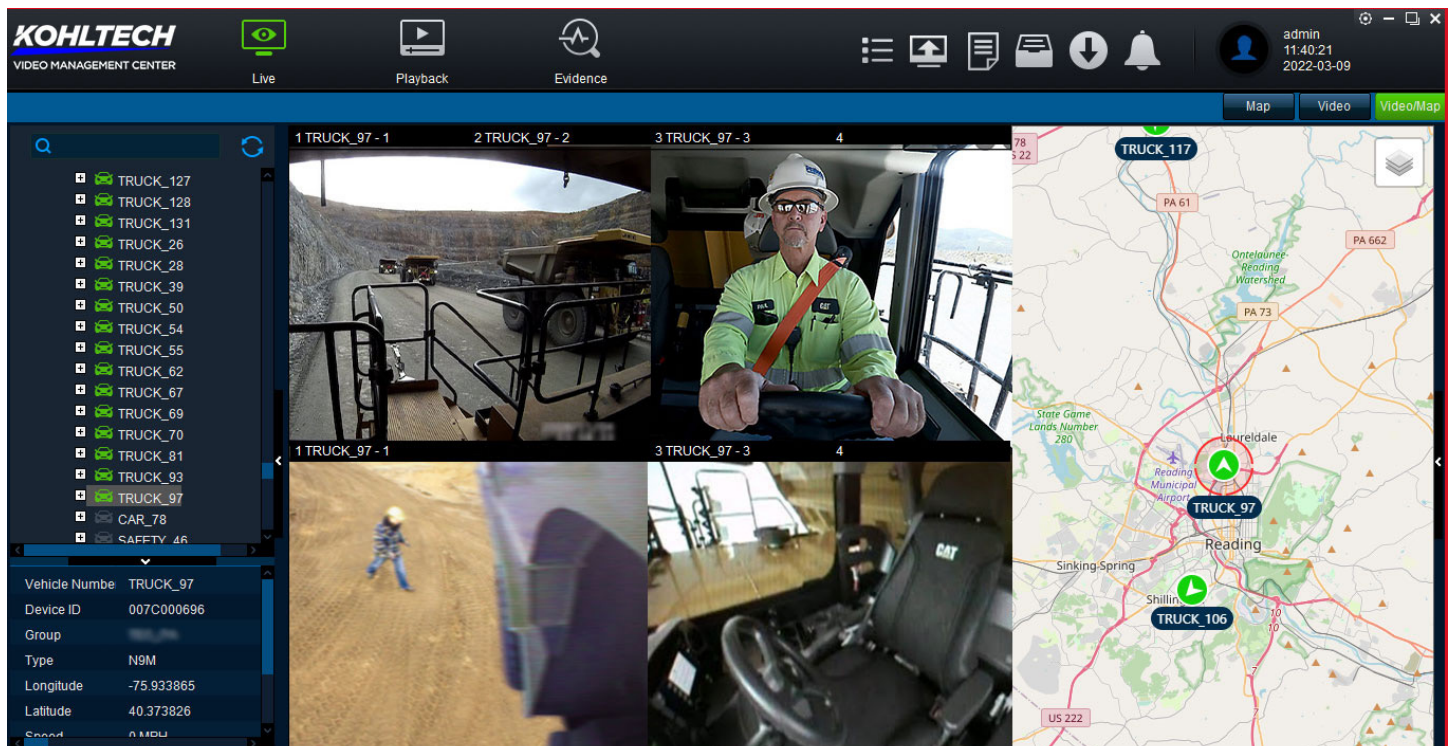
KOHLTECH
VIDEO MANAGEMENT CENTER

Live Playback Evidence

admin
11:40:21
2022-03-09

Map Video Video/Map

TRUCK_127
TRUCK_128
TRUCK_131
TRUCK_26
TRUCK_28
TRUCK_39
TRUCK_50
TRUCK_54
TRUCK_55
TRUCK_62
TRUCK_67
TRUCK_69
TRUCK_70
TRUCK_81
TRUCK_93
TRUCK_97
CAR_78
SAFETY_46

| Vehicle Numbe | TRUCK_97 |
|---|---|
| Device ID | 007C000696 |
| Group | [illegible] |
| Type | N9M |
| Longitude | -75.933865 |
| Latitude | 40.373826 |
| Speed | 0 MPH |

1 TRUCK_97 - 1 2 TRUCK_97 - 2 3 TRUCK_97 - 3 4

1 TRUCK_97 - 1 3 TRUCK_97 - 3 4

CAT

TRUCK_117
PA 61
PA 662
Ontelaunee Reading Watershed
PA 73
State Game Lands Number 280
Laureldale
Reading Municipal Airport
TRUCK_97
Reading
Sinking Spring
Shillin
TRUCK_106
US 222
10
10